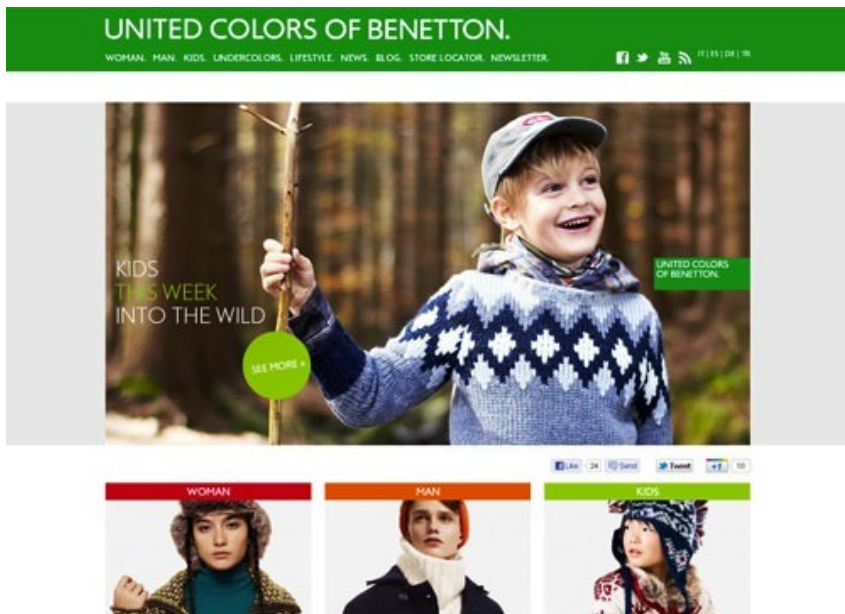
UNITED COLORS OF BENETTON.

WOMAN. MAN. KIDS. UNDERCOLORS. LIFESTYLE. NEWS. BLOG. STORE LOCATOR. NEWSLETTER.

IT | ES | DE | TR

KIDS
THIS WEEK
INTO THE WILD

SEE MORE »

UNITED COLORS OF BENETTON.

Like 24 Send Tweet +1 10

WOMAN

MAN

KIDS